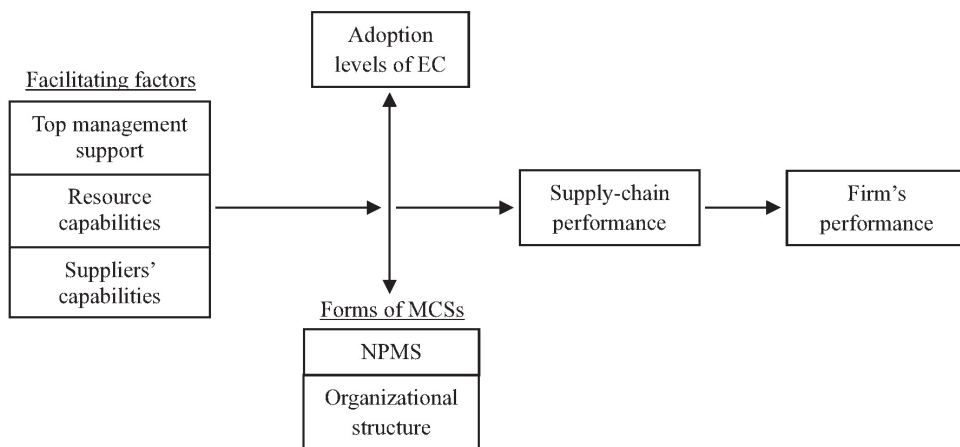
Adoption levels of EC

Facilitating factors

Top management support

Resource capabilities

Suppliers' capabilities

Supply-chain performance

Firm's performance

Forms of MCSs

NPMS

Organizational structure